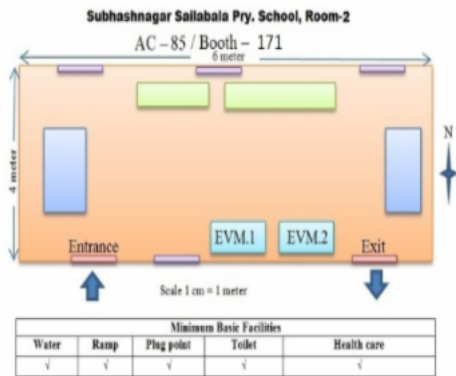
Subhashnagar Sailabala Pry. School, Room-2

AC – 85 / Booth – 171

6 meter

4 meter

N

EVM.1

EVM.2

Entrance

Exit

Scale 1 cm = 1 meter

| Minimum Basic Facilities | | | | |
|---|---|---|---|---|
| Water | Ramp | Plug point | Toilet | Health care |
| √ | √ | √ | √ | √ |